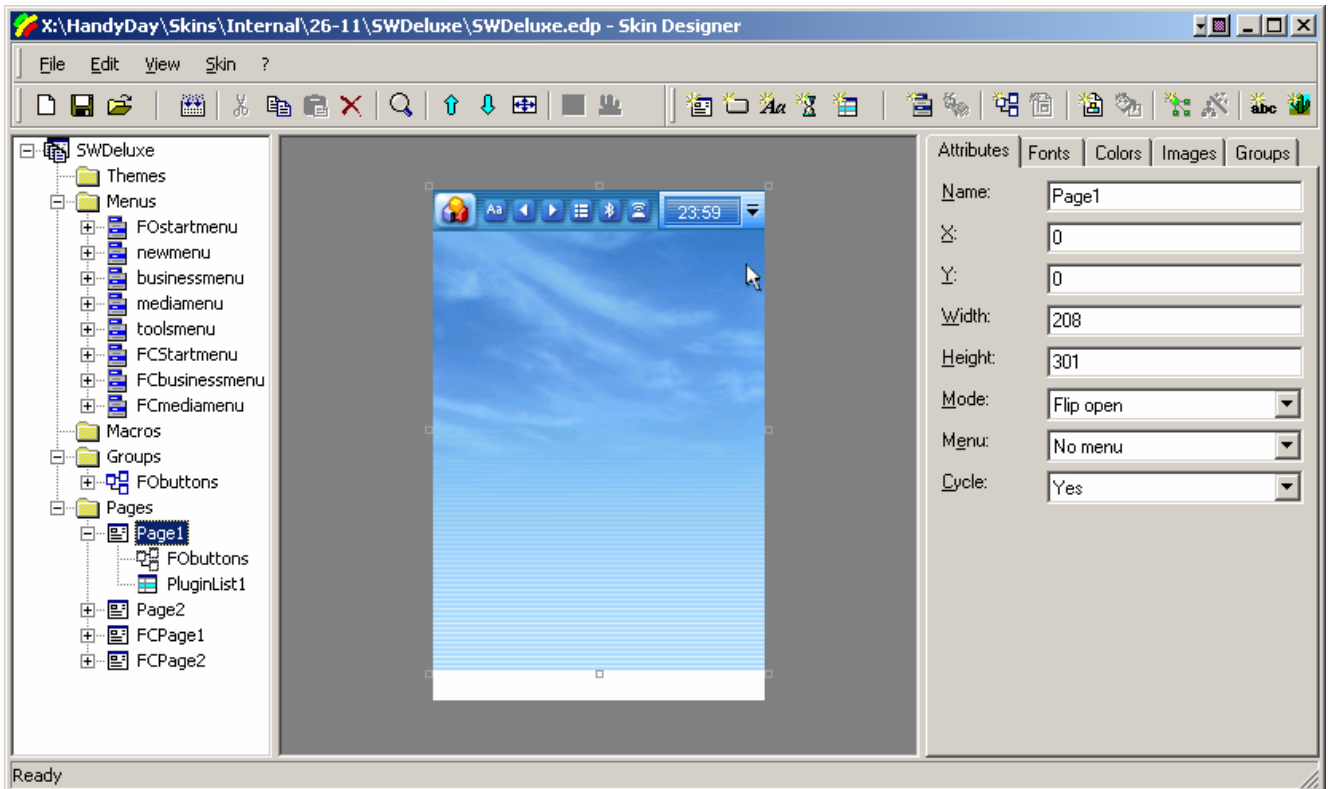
X:\HandyDay\Skins\Internal\26-11\SWDeluxe\SWDeluxe.edp - Skin Designer

File Edit View Skin ?

SWDeluxe
Themes
Menus
FOstartmenu
newmenu
businessmenu
mediamenu
toolsmenu
FCStartmenu
FCbusinessmenu
FCmediamenu
Macros
Groups
FObuttons
Pages
Page1
FObuttons
PluginList1
Page2
FCPage1
FCPage2

Aa
23:59

Attributes | Fonts | Colors | Images | Groups

| | |
|---|---|
| Name: | Page1 |
| X: | 0 |
| Y: | 0 |
| Width: | 208 |
| Height: | 301 |
| Mode: | Flip open |
| Menu: | No menu |
| Cycle: | Yes |

Ready